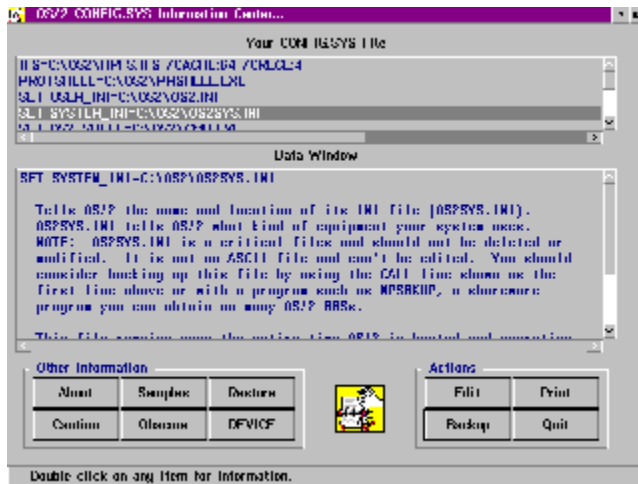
OS/2 CONFIG.SYS Information Center...

Your CONFIG.SYS File

IFS=C:\OS2\HPFS.IFS /CACHE:64 /CRECL:4
PROTSHELL=C:\OS2\PMSHELL.EXE
SET USER_INI=C:\OS2\OS2.INI
SET SYSTEM_INI=C:\OS2\OS2SYS.INI
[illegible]

Data Window

SET SYSTEM_INI=C:\OS2\OS2SYS.INI

Tells OS/2 the name and location of its INI file (OS2SYS.INI). OS2SYS.INI tells OS/2 what kind of equipment your system uses. NOTE: OS2SYS.INI is a critical files and should not be deleted or modified. It is not an ASCII file and can't be edited. You should consider backing up this file by using the CALL line shown as the first line above or with a program such as MPSBKUP, a shareware program you can obtain on many OS/2 BBSs.

This file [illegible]

Other Information
About
Samples
Restore
Caution
Glossary
DEVICE

Actions
Edit
Print
Backup
Quit

Double click on any item for information.